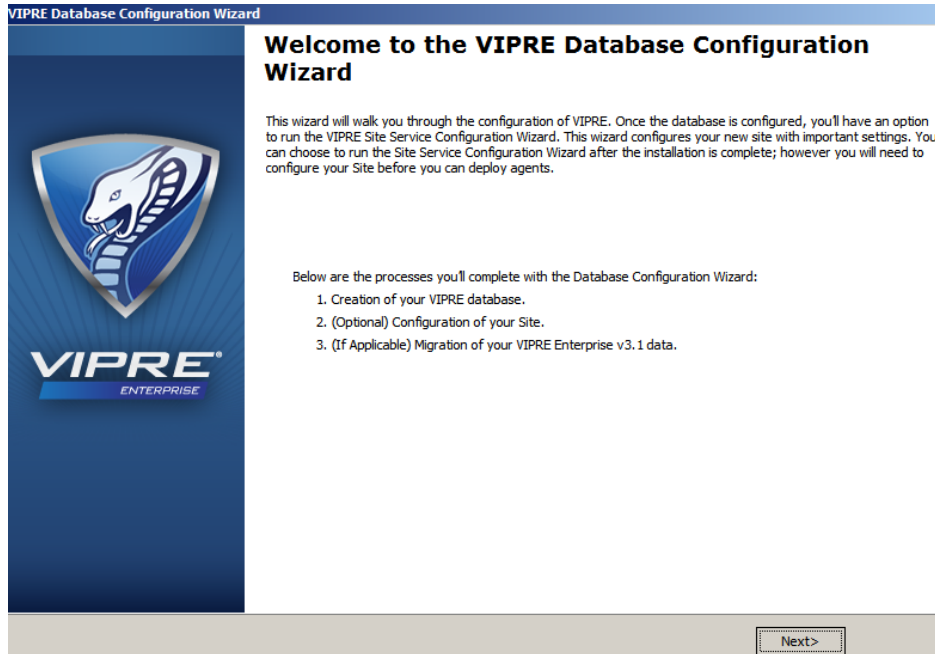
VIPRE Database Configuration Wizard

VIPRE® ENTERPRISE

Welcome to the VIPRE Database Configuration Wizard

This wizard will walk you through the configuration of VIPRE. Once the database is configured, you'll have an option to run the VIPRE Site Service Configuration Wizard. This wizard configures your new site with important settings. You can choose to run the Site Service Configuration Wizard after the installation is complete; however you will need to configure your Site before you can deploy agents.

Below are the processes you'll complete with the Database Configuration Wizard:

1. Creation of your VIPRE database.
2. (Optional) Configuration of your Site.
3. (If Applicable) Migration of your VIPRE Enterprise v3.1 data.

Next>